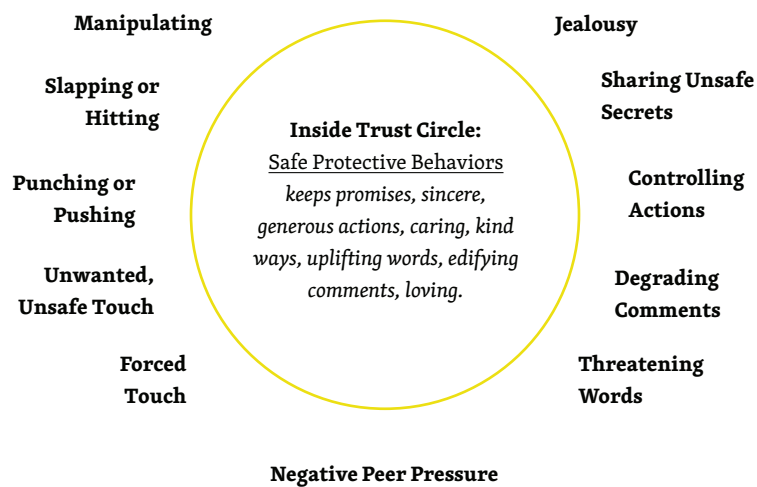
Manipulating

Slapping or Hitting

Punching or Pushing

Unwanted, Unsafe Touch

Forced Touch

Inside Trust Circle:
Safe Protective Behaviors
keeps promises, sincere, generous actions, caring, kind ways, uplifting words, edifying comments, loving.

Jealousy

Sharing Unsafe Secrets

Controlling Actions

Degrading Comments

Threatening Words

Negative Peer Pressure